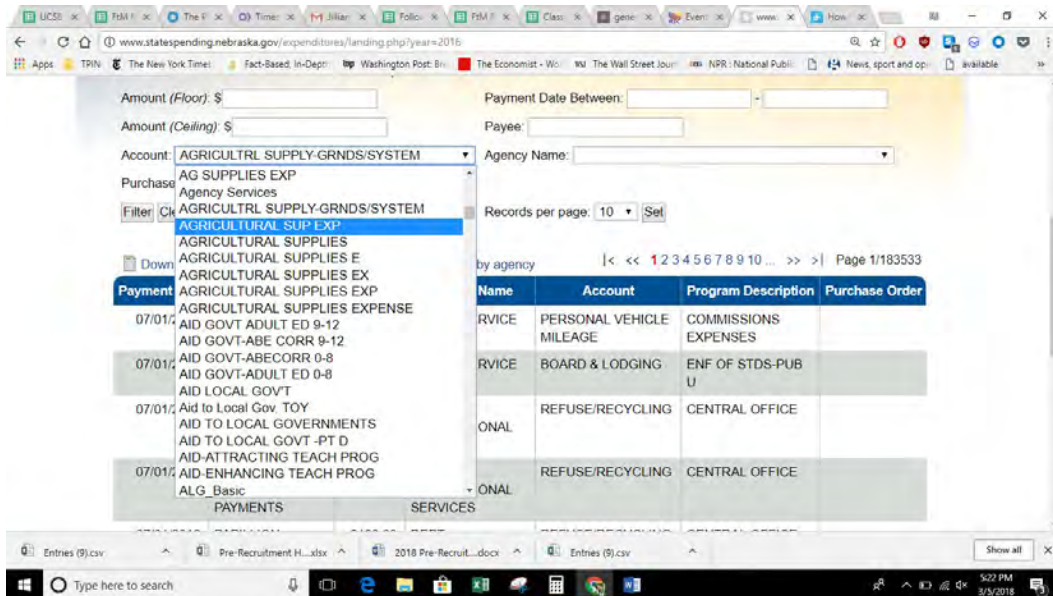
UCSB × PdM I × The F × Times × Jillian × Follo × PdM P × Class × gene × Event × www. × How ×

www.statespending.nebraska.gov/expenditures/landing.php?year=2016

Apps TPIN The New York Times Fact-Based, In-Depth Washington Post: Br The Economist - Wo WSJ The Wall Street Journ NPR : National Public News, sport and opi available

Amount (Floor): $

Payment Date Between: -

Amount (Ceiling): $

Payee:

Account: AGRICULTRL SUPPLY-GRNDS/SYSTEM

Agency Name:

AG SUPPLIES EXP
Agency Services
AGRICULTRL SUPPLY-GRNDS/SYSTEM
AGRICULTURAL SUP EXP
AGRICULTURAL SUPPLIES
AGRICULTURAL SUPPLIES E
AGRICULTURAL SUPPLIES EX
AGRICULTURAL SUPPLIES EXP
AGRICULTURAL SUPPLIES EXPENSE
AID GOVT ADULT ED 9-12
AID GOVT-ABE CORR 9-12
AID GOVT-ABECORR 0-8
AID GOVT-ADULT ED 0-8
AID LOCAL GOV'T
Aid to Local Gov. TOY
AID TO LOCAL GOVERNMENTS
AID TO LOCAL GOVT -PT D
AID-ATTRACTING TEACH PROG
AID-ENHANCING TEACH PROG
ALG_Basic

Purchase

Filter Cl

Records per page: 10 Set

Down

by agency

|< << 12345678910... >> >| Page 1/183533

| Payment | | Name | Account | Program Description | Purchase Order |
|---|---|---|---|---|---|
| 07/01/ | | RVICE | PERSONAL VEHICLE MILEAGE | COMMISSIONS EXPENSES | |
| 07/01/ | | RVICE | BOARD & LODGING | ENF OF STDS-PUB U | |
| 07/01/ | | ONAL | REFUSE/RECYCLING | CENTRAL OFFICE | |
| 07/01/ | | ONAL | REFUSE/RECYCLING | CENTRAL OFFICE | |
| | PAYMENTS | SERVICES | | | |

Entries (9).csv
Pre-Recruitment H....xlsx
2018 Pre-Recruit....docx
Entries (9).csv
Show all

Type here to search

5:22 PM
3/5/2018